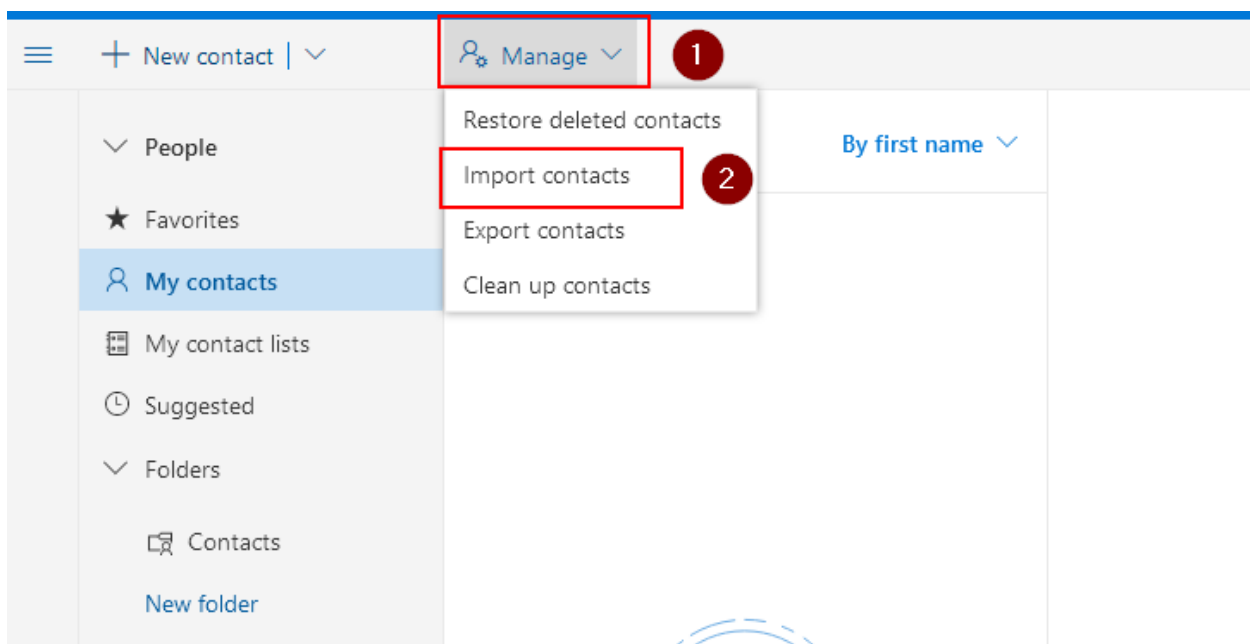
New contact

Manage

1

Restore deleted contacts

Import contacts

2

Export contacts

Clean up contacts

By first name

People

Favorites

My contacts

My contact lists

Suggested

Folders

Contacts

New folder